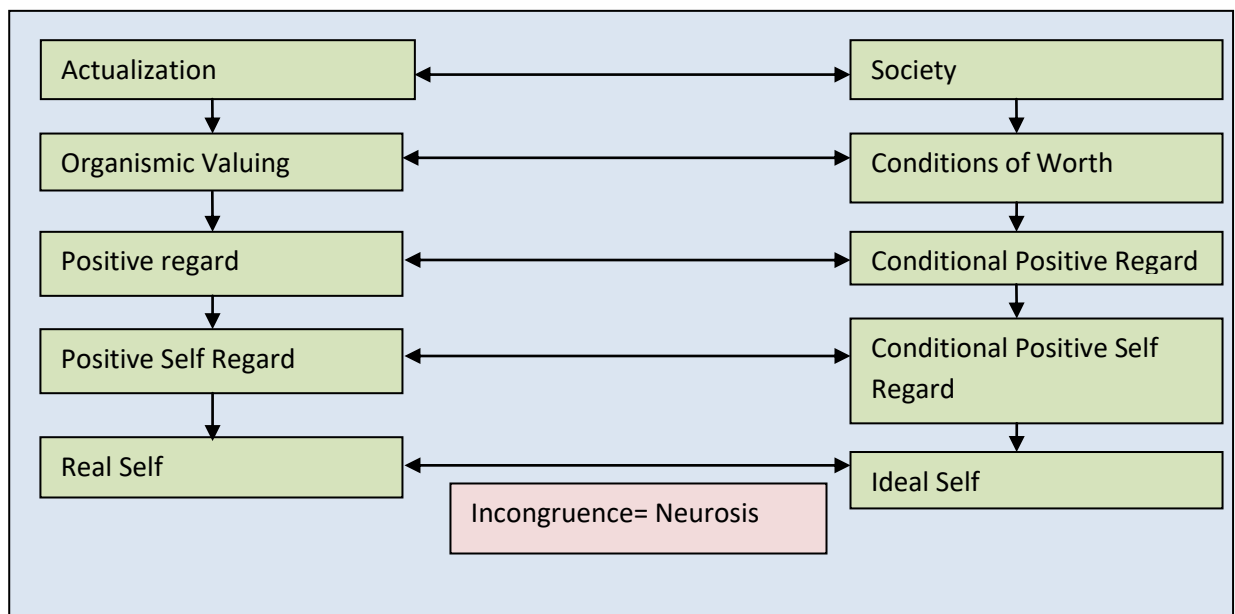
Actualization

Society

Organismic Valuing

Conditions of Worth

Positive regard

Conditional Positive Regard

Positive Self Regard

Conditional Positive Self Regard

Real Self

Ideal Self

Incongruence= Neurosis